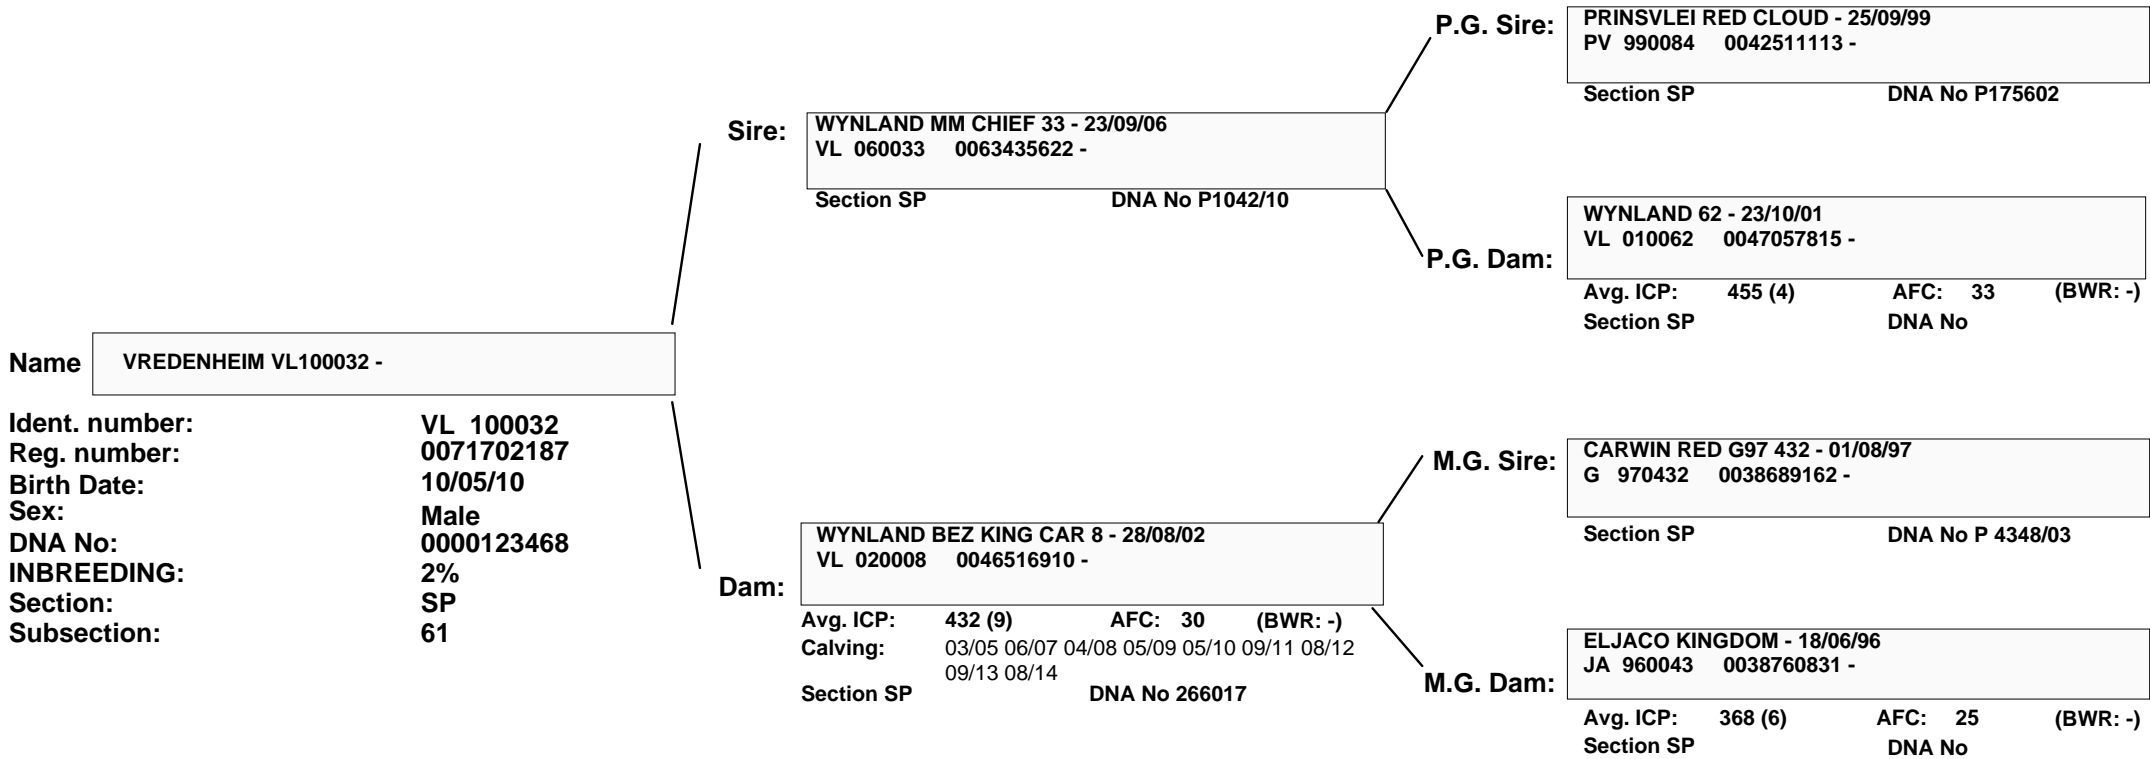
P.G. Sire: PRINSVLEI RED CLOUD - 25/09/99
PV 990084 0042511113 -
Section SP DNA No P175602

Sire: WYNLAND MM CHIEF 33 - 23/09/06
VL 060033 0063435622 -
Section SP DNA No P1042/10

WYNLAND 62 - 23/10/01
VL 010062 0047057815 -
P.G. Dam:
Avg. ICP: 455 (4) AFC: 33 (BWR: -)
Section SP DNA No

Name VREDENHEIM VL100032 -

Ident. number: VL 100032
Reg. number: 0071702187
Birth Date: 10/05/10
Sex: Male
DNA No: 0000123468
INBREEDING: 2%
Section: SP
Subsection: 61

M.G. Sire: CARWIN RED G97 432 - 01/08/97
G 970432 0038689162 -
Section SP DNA No P 4348/03

WYNLAND BEZ KING CAR 8 - 28/08/02
VL 020008 0046516910 -
Dam:
Avg. ICP: 432 (9) AFC: 30 (BWR: -)
Calving: 03/05 06/07 04/08 05/09 05/10 09/11 08/12 09/13 08/14
Section SP DNA No 266017

ELJACO KINGDOM - 18/06/96
JA 960043 0038760831 -
M.G. Dam:
Avg. ICP: 368 (6) AFC: 25 (BWR: -)
Section SP DNA No